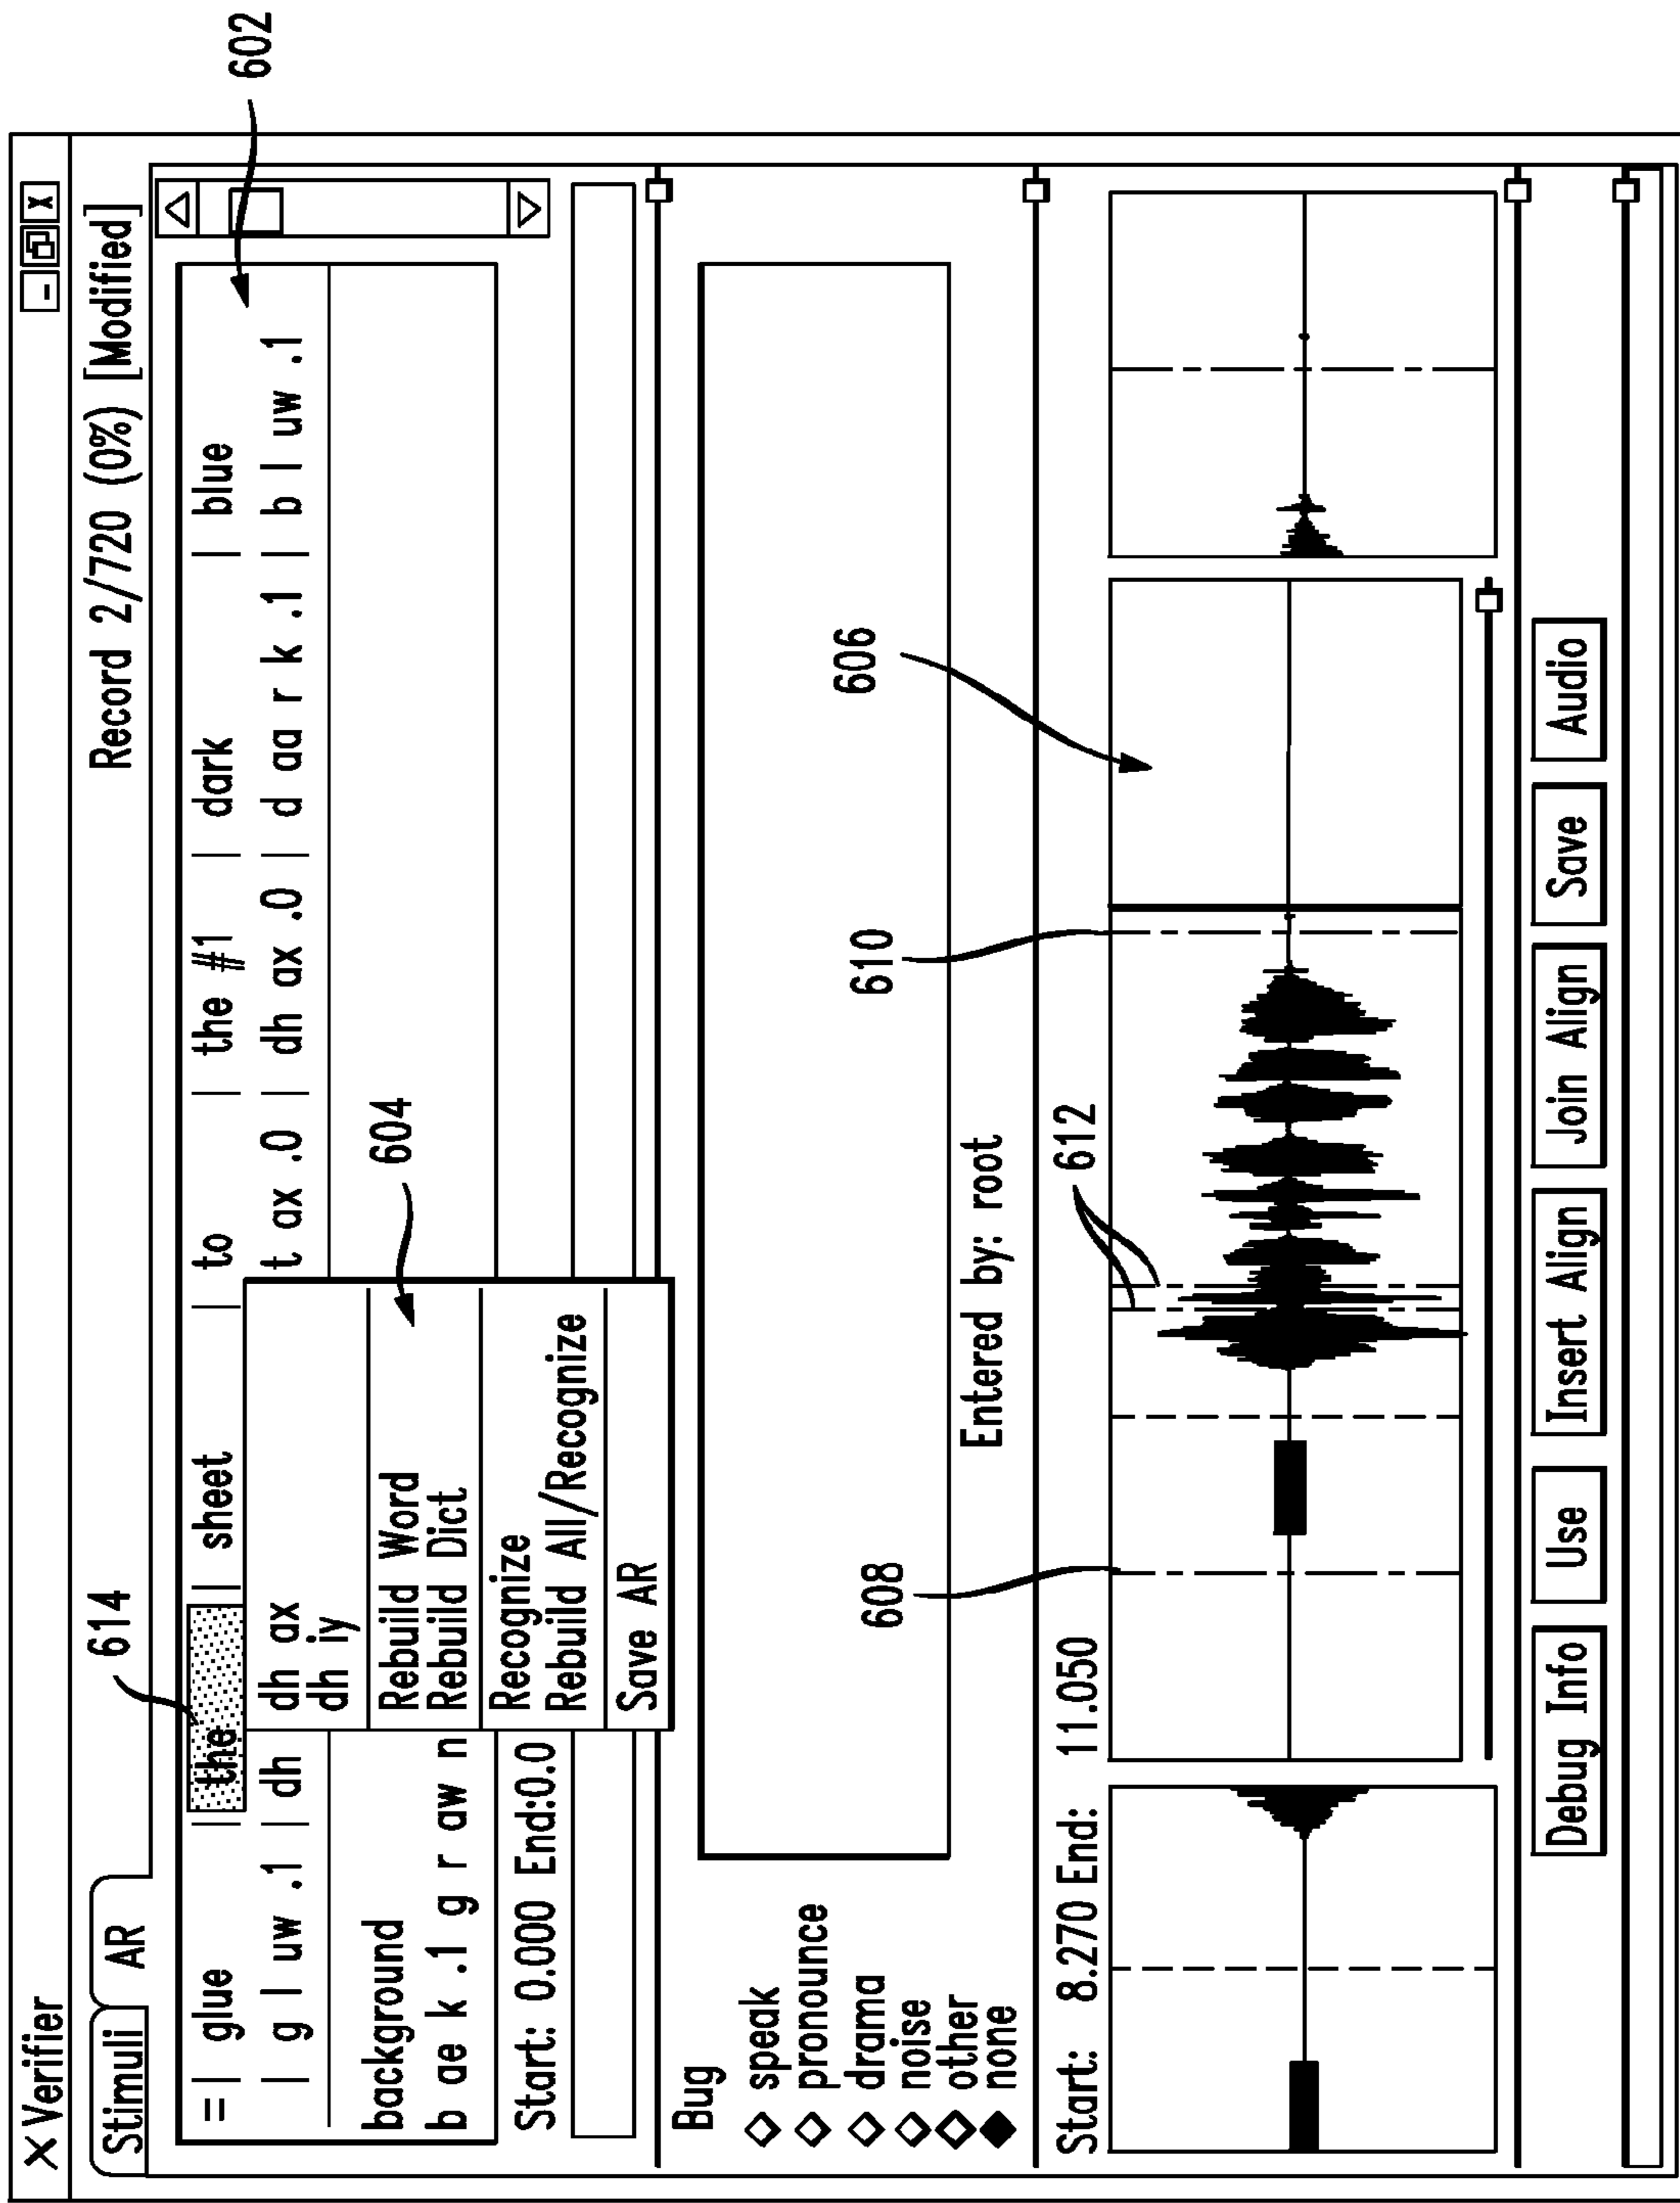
Verifier

Record 2/720 (0%) [Modified]

Stimuli AR

602

=| glue | the | sheet | to | the #1 | dark | blue
| g l uw .1 | dh | | t ax .0 | dh ax .0 | d aa r k .1 | b l uw .1

614

dh ax
dh iy

Rebuild Word
Rebuild Dict

Recognize
Rebuild All/Recognize

Save AR

604

background
b ae k .1 g r aw n

Start: 0.000 End:0.0

Bug
◇ speak
◇ pronounce
◇ drama
◇ noise
◇ other
◆ none

Entered by: root

606

610

612

608

Start: 8.270 End: 11.050

Debug Info | Use | Insert Align | Join Align | Save | Audio